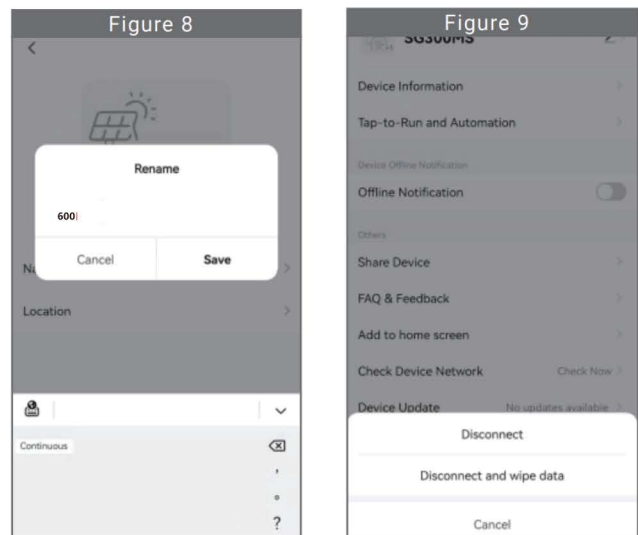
Figure 8

Rename

600

Cancel

Save

Na

Location

Continuous

,

?

Figure 9

SG300MS

Device Information

Tap-to-Run and Automation

Device Offline Notification

Offline Notification

Others

Share Device

FAQ & Feedback

Add to home screen

Check Device Network

Check Now

Device Update

No updates available

Disconnect

Disconnect and wipe data

Cancel